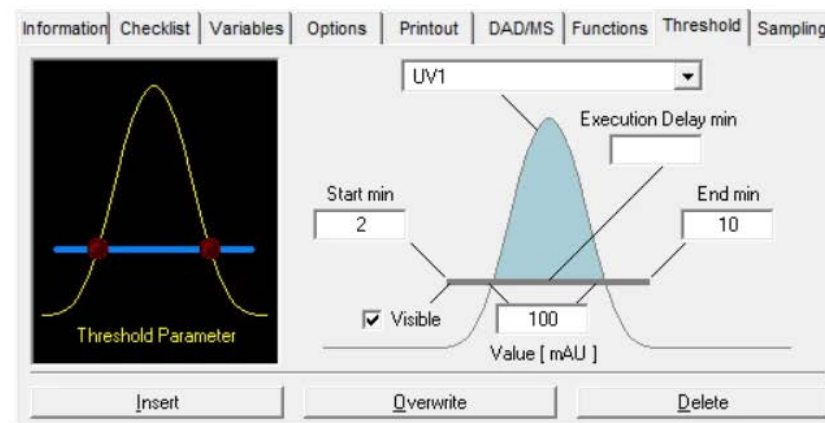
Information | Checklist | Variables | Options | Printout | DAD/MS | Functions | Threshold | Sampling

Threshold Parameter

UV1

Execution Delay min

Start min
2

End min
10

☑ Visible

100
Value [ mAU ]

Insert
Overwrite
Delete